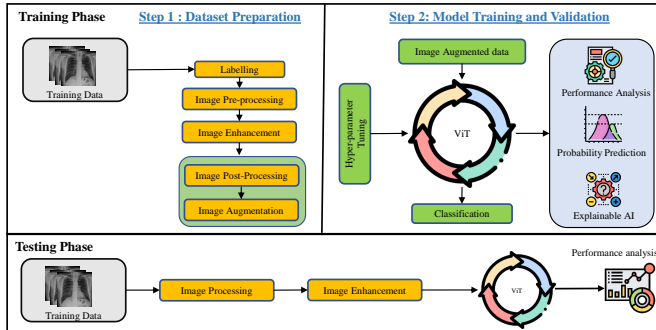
Training Phase

Step 1 : Dataset Preparation

Training Data

Labelling

Image Pre-processing

Image Enhancement

Image Post-Processing

Image Augmentation

Step 2: Model Training and Validation

Image Augmented data

Hyper-parameter Tuning

ViT

Classification

Performance Analysis

Probability Prediction

Explainable AI

Testing Phase

Training Data

Image Processing

Image Enhancement

ViT

Performance analysis